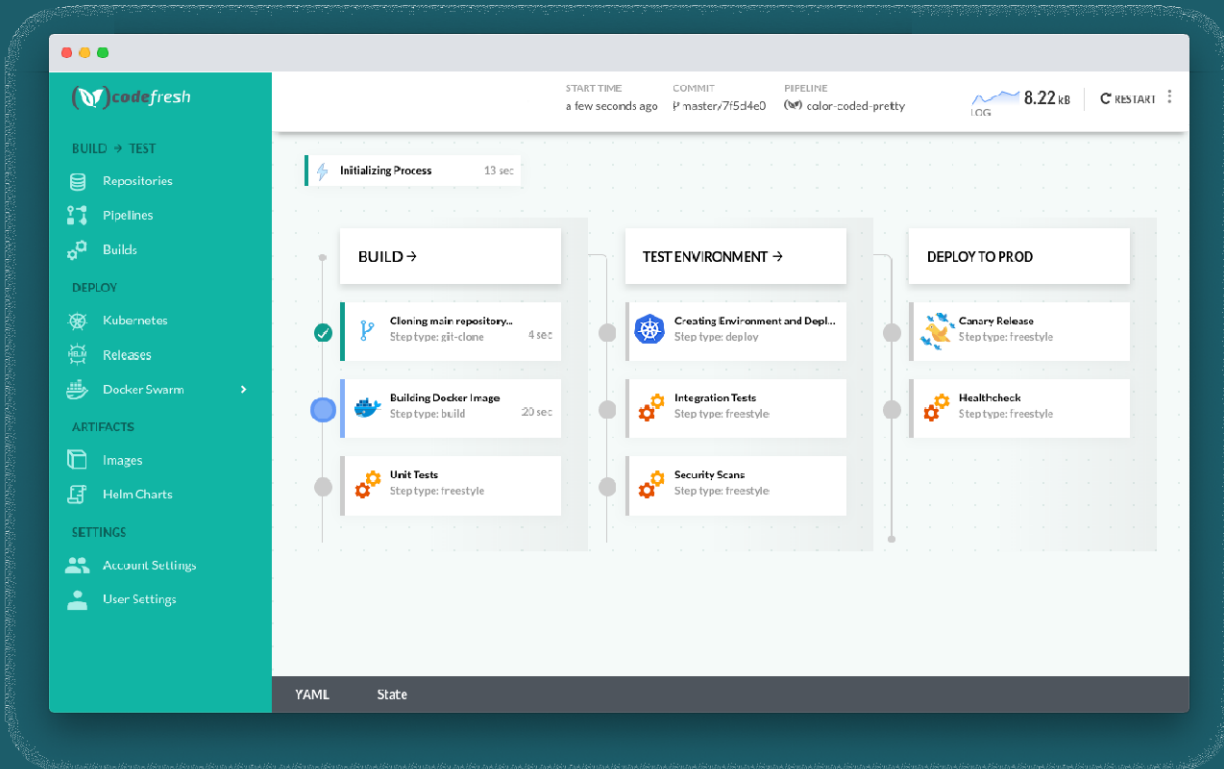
codefresh

BUILD → TEST

Repositories

Pipelines

Builds

DEPLOY

Kubernetes

Releases

Docker Swarm

ARTIFACTS

Images

Helm Charts

SETTINGS

Account Settings

User Settings

START TIME
a few seconds ago

COMMIT
master/7f5d4e0

PIPELINE
color-coded-pretty

LOG

8.22 kB

RESTART

Initializing Process 13 sec

BUILD →

Cloning main repository...
Step type: git-clone 4 sec

Building Docker Image
Step type: build 20 sec

Unit Tests
Step type: freestyle

TEST ENVIRONMENT →

Creating Environment and Depl...
Step type: deploy

Integration Tests
Step type: freestyle

Security Scans
Step type: freestyle

DEPLOY TO PROD

Canary Release
Step type: freestyle

Healthcheck
Step type: freestyle

YAML

State